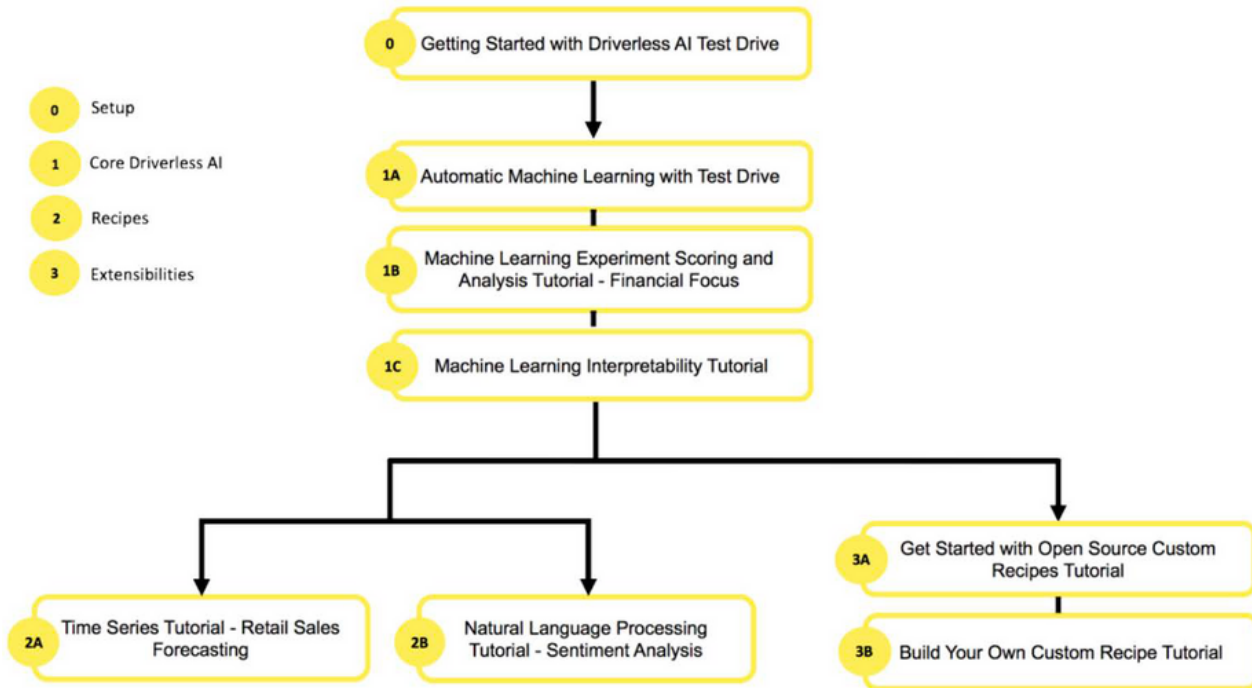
0 Setup

1 Core Driverless AI

2 Recipes

3 Extensibilities

0 Getting Started with Driverless AI Test Drive

1A Automatic Machine Learning with Test Drive

1B Machine Learning Experiment Scoring and Analysis Tutorial - Financial Focus

1C Machine Learning Interpretability Tutorial

2A Time Series Tutorial - Retail Sales Forecasting

2B Natural Language Processing Tutorial - Sentiment Analysis

3A Get Started with Open Source Custom Recipes Tutorial

3B Build Your Own Custom Recipe Tutorial